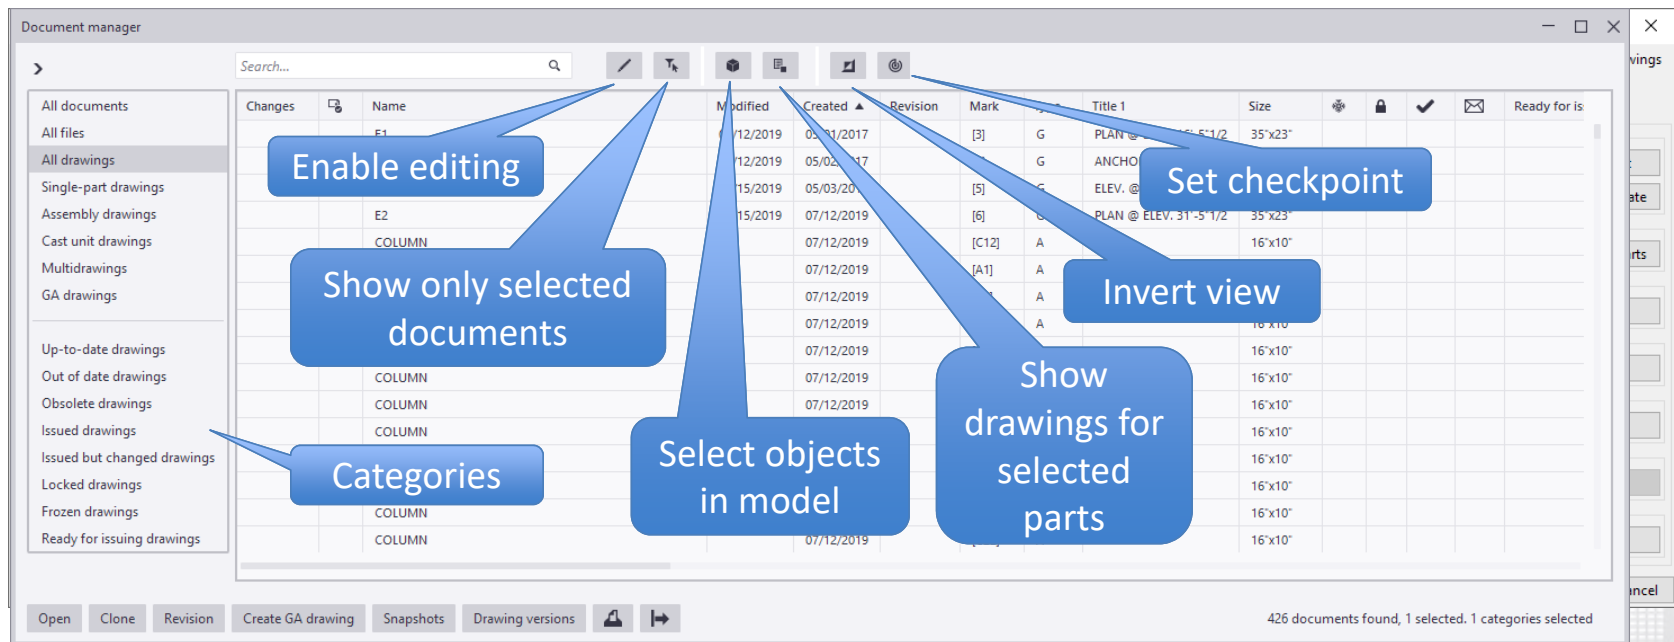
Document manager

Search...

All documents
All files
All drawings
Single-part drawings
Assembly drawings
Cast unit drawings
Multidrawings
GA drawings

Up-to-date drawings
Out of date drawings
Obsolete drawings
Issued drawings
Issued but changed drawings
Locked drawings
Frozen drawings
Ready for issuing drawings

| Changes | | Name | Modified | Created | Revision | Mark | | Title 1 | Size | | | | | Ready for is |
|---|---|---|---|---|---|---|---|---|---|---|---|---|---|---|
| | | E1 | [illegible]12/2019 | 0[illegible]1/2017 | | [3] | G | PLAN @ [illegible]5'-1/2 | 35"x23" | | | | | |
| | | | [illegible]12/2019 | 05/02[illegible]17 | | | G | ANCHO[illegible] | | | | | | |
| | | | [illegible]15/2019 | 05/03/20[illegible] | | [5] | G | ELEV. @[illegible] | | | | | | |
| | | E2 | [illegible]15/2019 | 07/12/2019 | | [6] | G | PLAN @ ELEV. 31'-5'1/2 | 35"x23" | | | | | |
| | | COLUMN | | 07/12/2019 | | [C12] | A | | 16"x10" | | | | | |
| | | | | 07/12/2019 | | [A1] | A | | 16"x10" | | | | | |
| | | | | 07/12/2019 | | | A | | 16"x10" | | | | | |
| | | | | 07/12/2019 | | | A | | 16"x10" | | | | | |
| | | | | 07/12/2019 | | | | | 16"x10" | | | | | |
| | | COLUMN | | 07/12/2019 | | | | | 16"x10" | | | | | |
| | | COLUMN | | 07/12/2019 | | | | | 16"x10" | | | | | |
| | | COLUMN | | | | | | | 16"x10" | | | | | |
| | | | | | | | | | 16"x10" | | | | | |
| | | | | | | | | | 16"x10" | | | | | |
| | | COLUMN | | | | | | | 16"x10" | | | | | |
| | | COLUMN | | 07/12/2019 | | | | | 16"x10" | | | | | |

Enable editing
Show only selected documents
Select objects in model
Show drawings for selected parts
Invert view
Set checkpoint
Categories

Open Clone Revision Create GA drawing Snapshots Drawing versions

426 documents found, 1 selected. 1 categories selected

vings
ate
rts
ncel